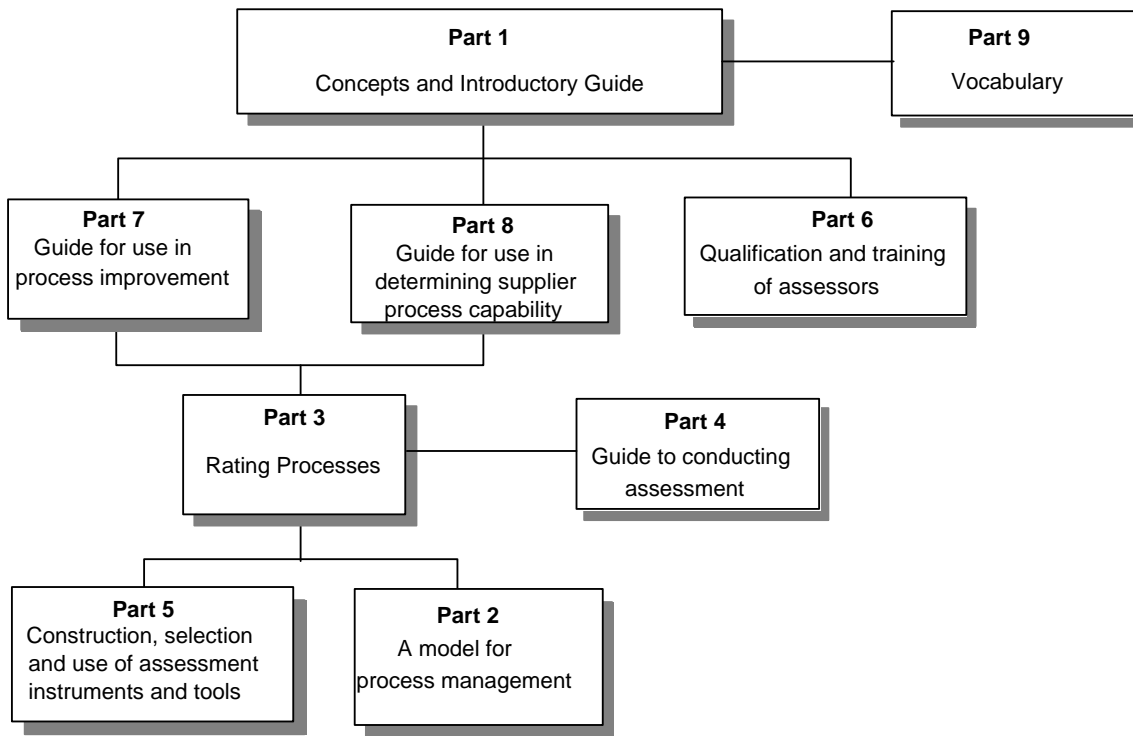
**Part 1**
Concepts and Introductory Guide

**Part 9**
Vocabulary

**Part 7**
Guide for use in process improvement

**Part 8**
Guide for use in determining supplier process capability

**Part 6**
Qualification and training of assessors

**Part 3**
Rating Processes

**Part 4**
Guide to conducting assessment

**Part 5**
Construction, selection and use of assessment instruments and tools

**Part 2**
A model for process management